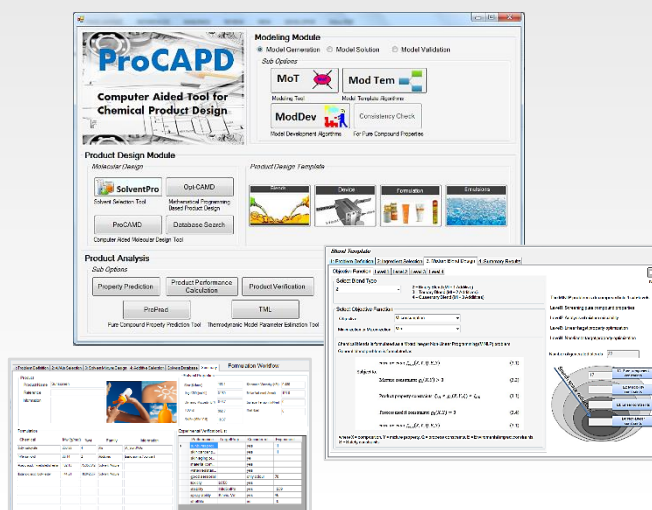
ProCAPD

Computer Aided Tool for Chemical Product Design

Modeling Module

Model Generation
Model Solution
Model Validation

Sub Options

MoT
Modeling Tool

Mod Tem
Model Template Algorithm

ModDev
Model Development Algorithms

Consistency Check
For Pure Compound Properties

Product Design Module

Molecular Design

SolventPro
Solvent Selection Tool

Opt-CAMD
Mathematical Programming Based Product Design

ProCAMD
Computer Aided Molecular Design Tool

Database Search

Product Design Template

Blends
Device
Formulation
Emulsions

Product Analysis

Sub Options

Property Prediction

Product Performance Calculation

Product Verification

ProPred
Pure Compound Property Prediction Tool

TML
Thermodynamic Model Parameter Estimation Tool

Blend Template

Objective Function

Select Blend Type

Select Objective Function

Subject to

Formulation Workflow

Formulation

Experimental Verification